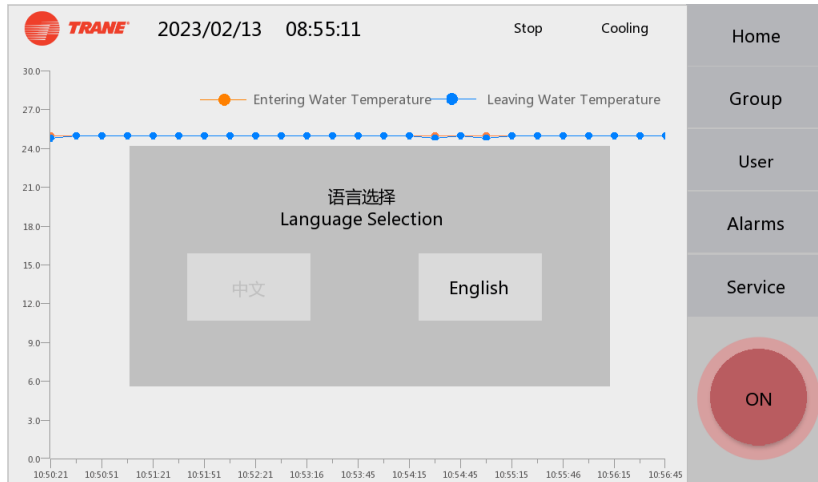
TRANE 2023/02/13 08:55:11 Stop Cooling

Home
Group
User
Alarms
Service

Entering Water Temperature
Leaving Water Temperature

30.0
27.0
24.0
21.0
18.0
15.0
12.0
9.0
6.0
3.0
0.0

10:50:21 10:50:51 10:51:21 10:51:51 10:52:21 10:53:16 10:53:45 10:54:15 10:54:45 10:55:15 10:55:46 10:56:15 10:56:45

语言选择
Language Selection

中文
English

ON